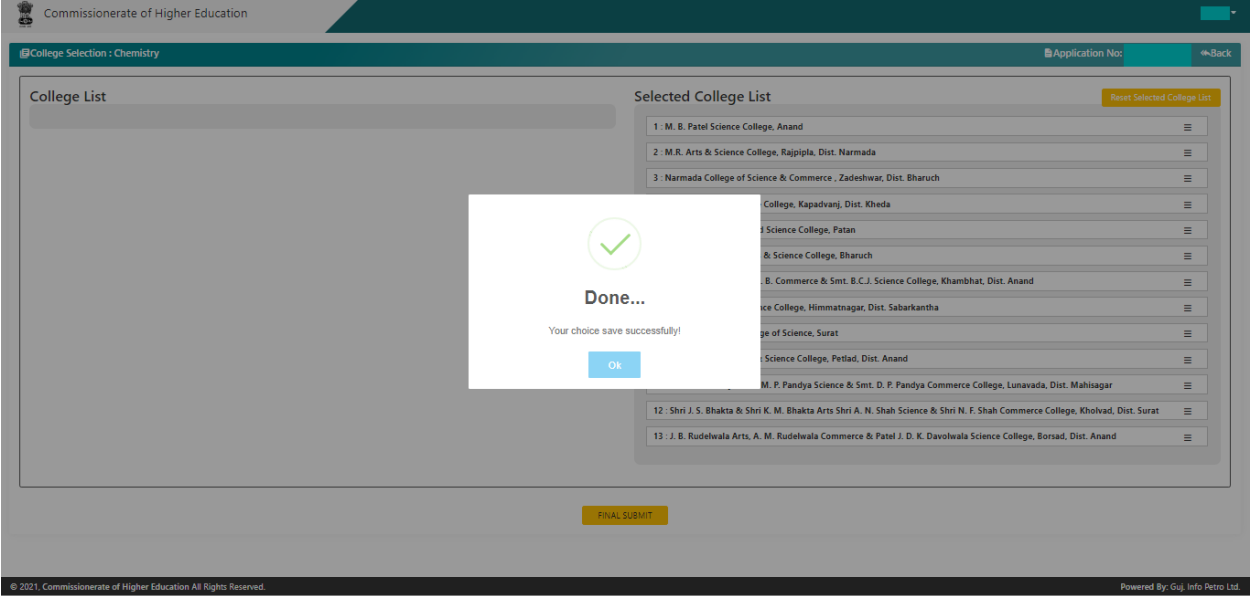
Commissionerate of Higher Education

College Selection : Chemistry

Application No:

Back

College List

Selected College List

Reset Selected College List

1 : M. B. Patel Science College, Anand

2 : M.R. Arts & Science College, Rajpipla, Dist. Narmada

3 : Narmada College of Science & Commerce , Zadeshwar, Dist. Bharuch

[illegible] College, Kapadvanj, Dist. Kheda

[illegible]d Science College, Patan

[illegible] & Science College, Bharuch

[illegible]. B. Commerce & Smt. B.C.J. Science College, Khambhat, Dist. Anand

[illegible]nce College, Himmatnagar, Dist. Sabarkantha

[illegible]ge of Science, Surat

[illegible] Science College, Petlad, Dist. Anand

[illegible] M. P. Pandya Science & Smt. D. P. Pandya Commerce College, Lunavada, Dist. Mahisagar

12 : Shri J. S. Bhakta & Shri K. M. Bhakta Arts Shri A. N. Shah Science & Shri N. F. Shah Commerce College, Kholvad, Dist. Surat

13 : J. B. Rudelwala Arts, A. M. Rudelwala Commerce & Patel J. D. K. Davolwala Science College, Borsad, Dist. Anand

Done...

Your choice save successfully!

Ok

FINAL SUBMIT

© 2021, Commissionerate of Higher Education All Rights Reserved.

Powered By: Guj. Info Petro Ltd.